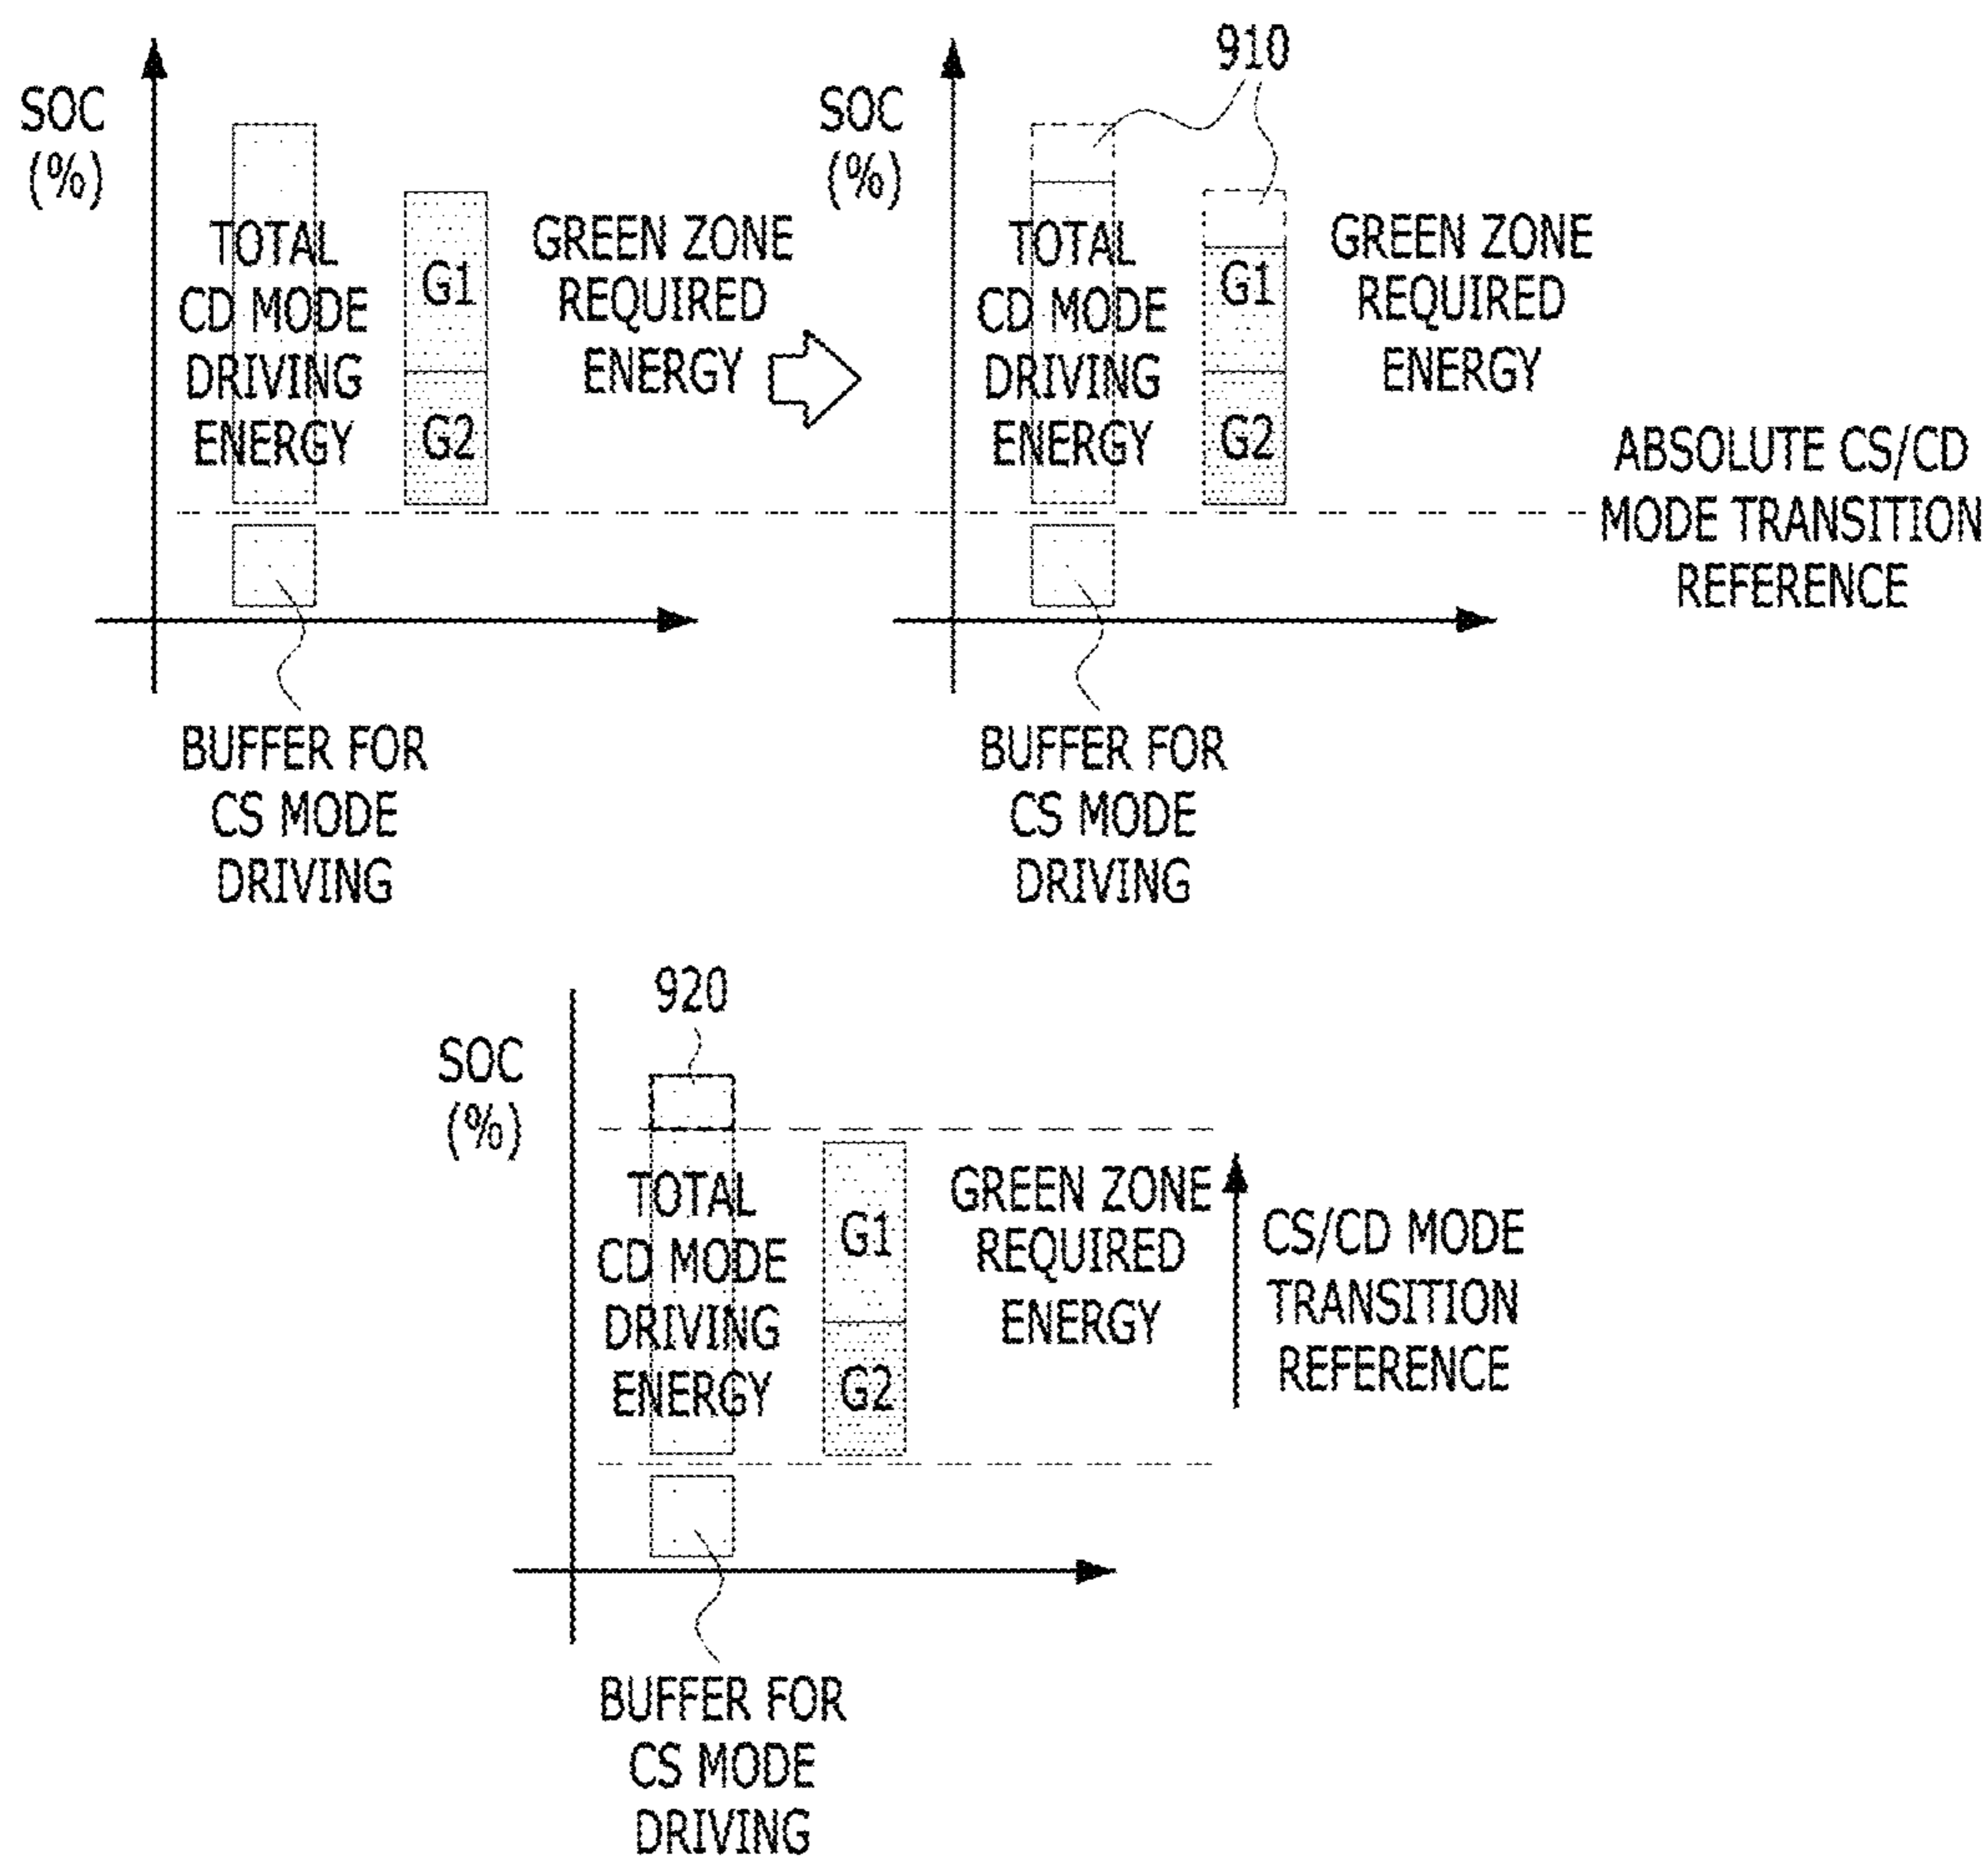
SOC (%)

TOTAL CD MODE DRIVING ENERGY

G1

G2

GREEN ZONE REQUIRED ENERGY

BUFFER FOR CS MODE DRIVING

910

SOC (%)

TOTAL CD MODE DRIVING ENERGY

G1

G2

GREEN ZONE REQUIRED ENERGY

ABSOLUTE CS/CD MODE TRANSITION REFERENCE

BUFFER FOR CS MODE DRIVING

920

SOC (%)

TOTAL CD MODE DRIVING ENERGY

G1

G2

GREEN ZONE REQUIRED ENERGY

CS/CD MODE TRANSITION REFERENCE

BUFFER FOR CS MODE DRIVING